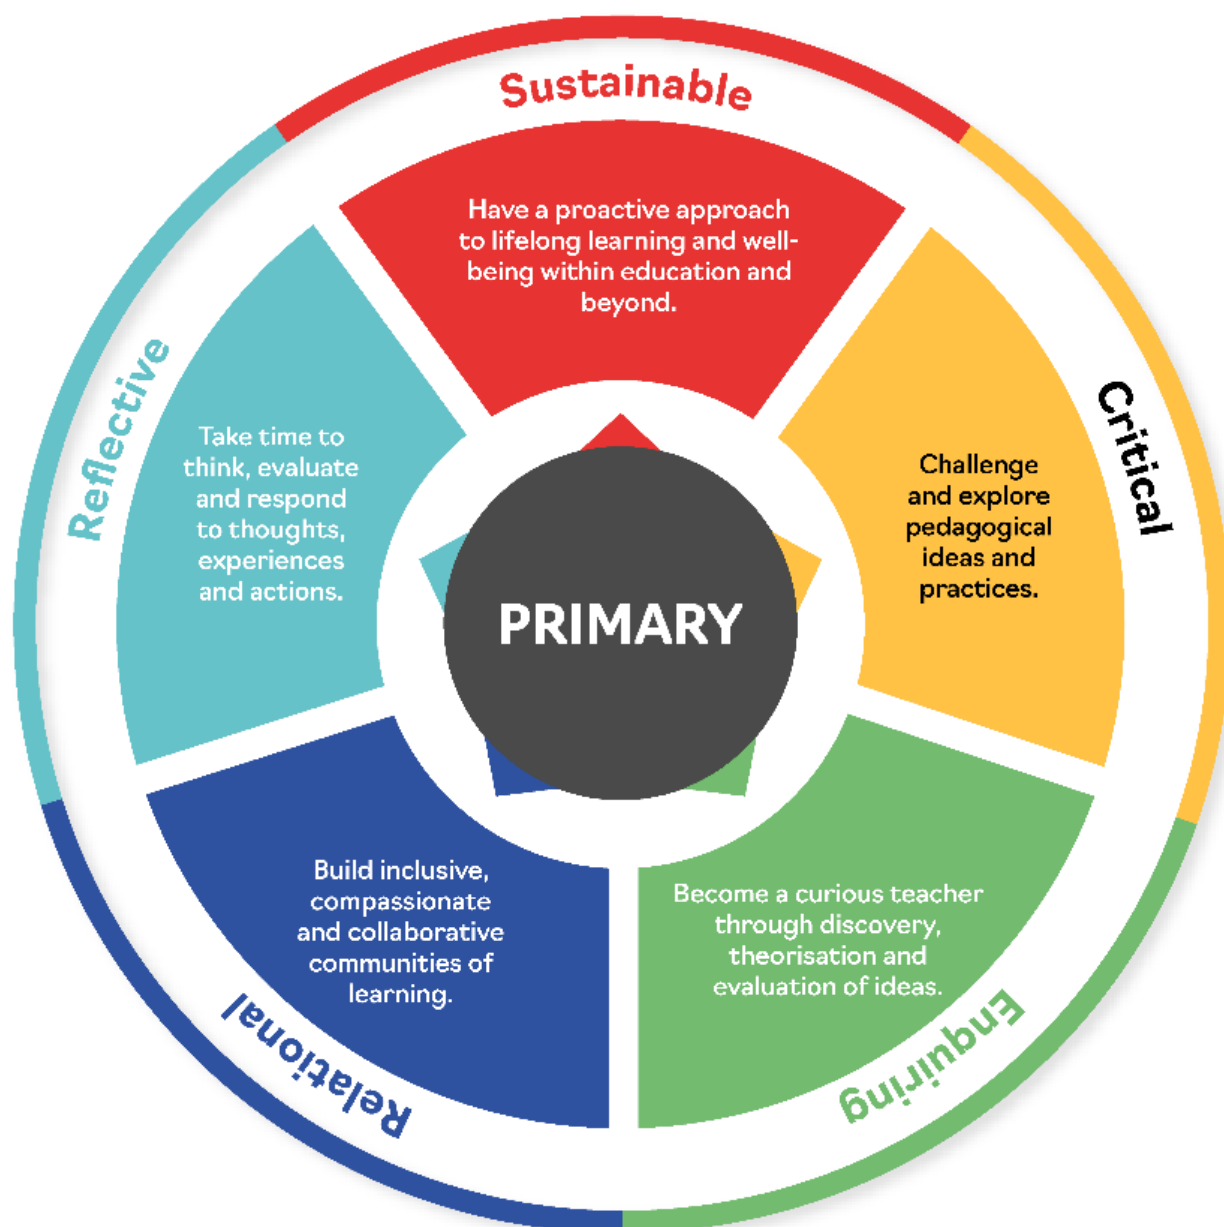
Sustainable

Have a proactive approach to lifelong learning and well-being within education and beyond.

Critical

Challenge and explore pedagogical ideas and practices.

Enquiring

Become a curious teacher through discovery, theorisation and evaluation of ideas.

Relational

Build inclusive, compassionate and collaborative communities of learning.

Reflective

Take time to think, evaluate and respond to thoughts, experiences and actions.

PRIMARY